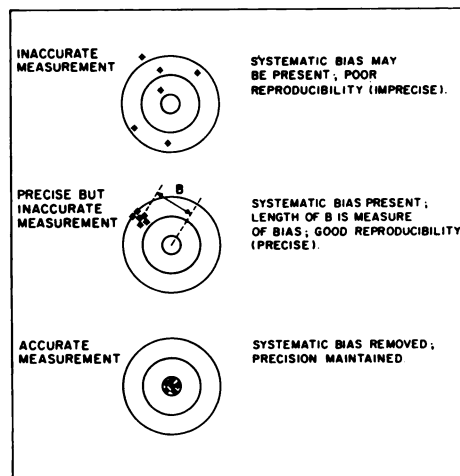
INACCURATE MEASUREMENT

SYSTEMATIC BIAS MAY BE PRESENT; POOR REPRODUCIBILITY (IMPRECISE).

PRECISE BUT INACCURATE MEASUREMENT

B

SYSTEMATIC BIAS PRESENT; LENGTH OF B IS MEASURE OF BIAS; GOOD REPRODUCIBILITY (PRECISE).

ACCURATE MEASUREMENT

SYSTEMATIC BIAS REMOVED; PRECISION MAINTAINED